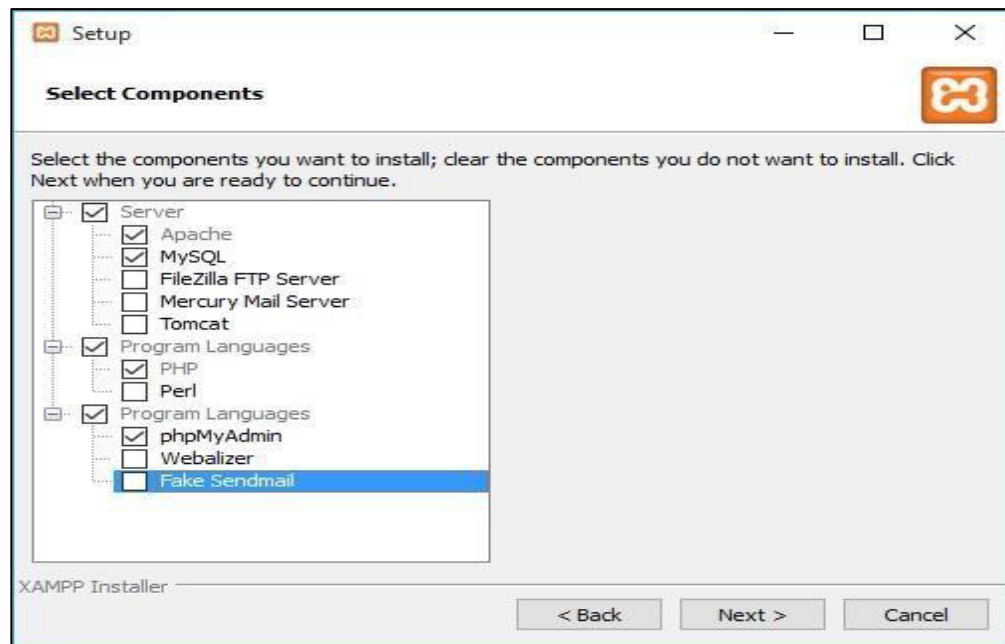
Setup

Select Components

Select the components you want to install; clear the components you do not want to install. Click Next when you are ready to continue.

Server
Apache
MySQL
FileZilla FTP Server
Mercury Mail Server
Tomcat
Program Languages
PHP
Perl
Program Languages
phpMyAdmin
Webalizer
Fake Sendmail

XAMPP Installer

< Back
Next >
Cancel